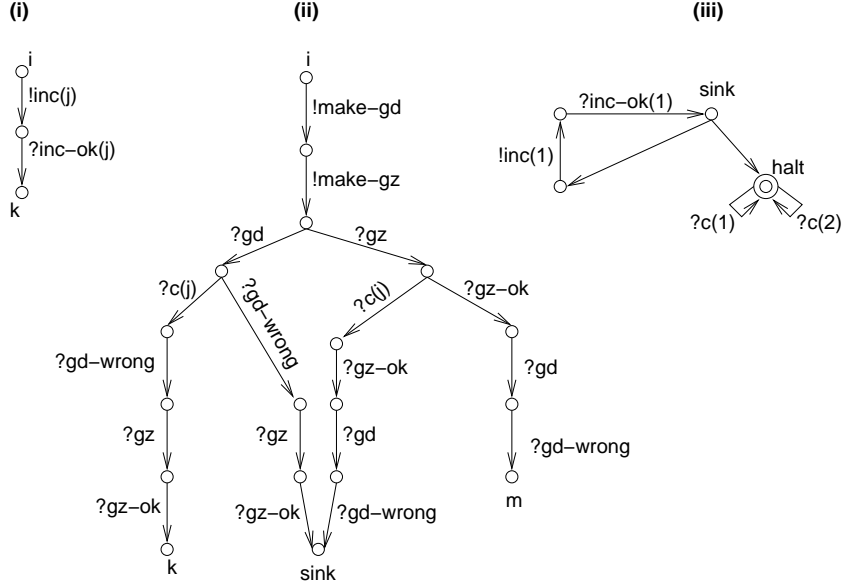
(i)

i
!inc(j)
?inc-ok(j)
k

(ii)

i
!make-gd
!make-gz
?gd
?gz
?c(j)
?gd-wrong
?c(j)
?gz-ok
?gd-wrong
?gz-ok
?gd
?gz
?gz
?gd
?gd-wrong
?gz-ok
k
?gz-ok
?gd-wrong
m
sink

(iii)

?inc-ok(1)
sink
!inc(1)
halt
?c(1)
?c(2)